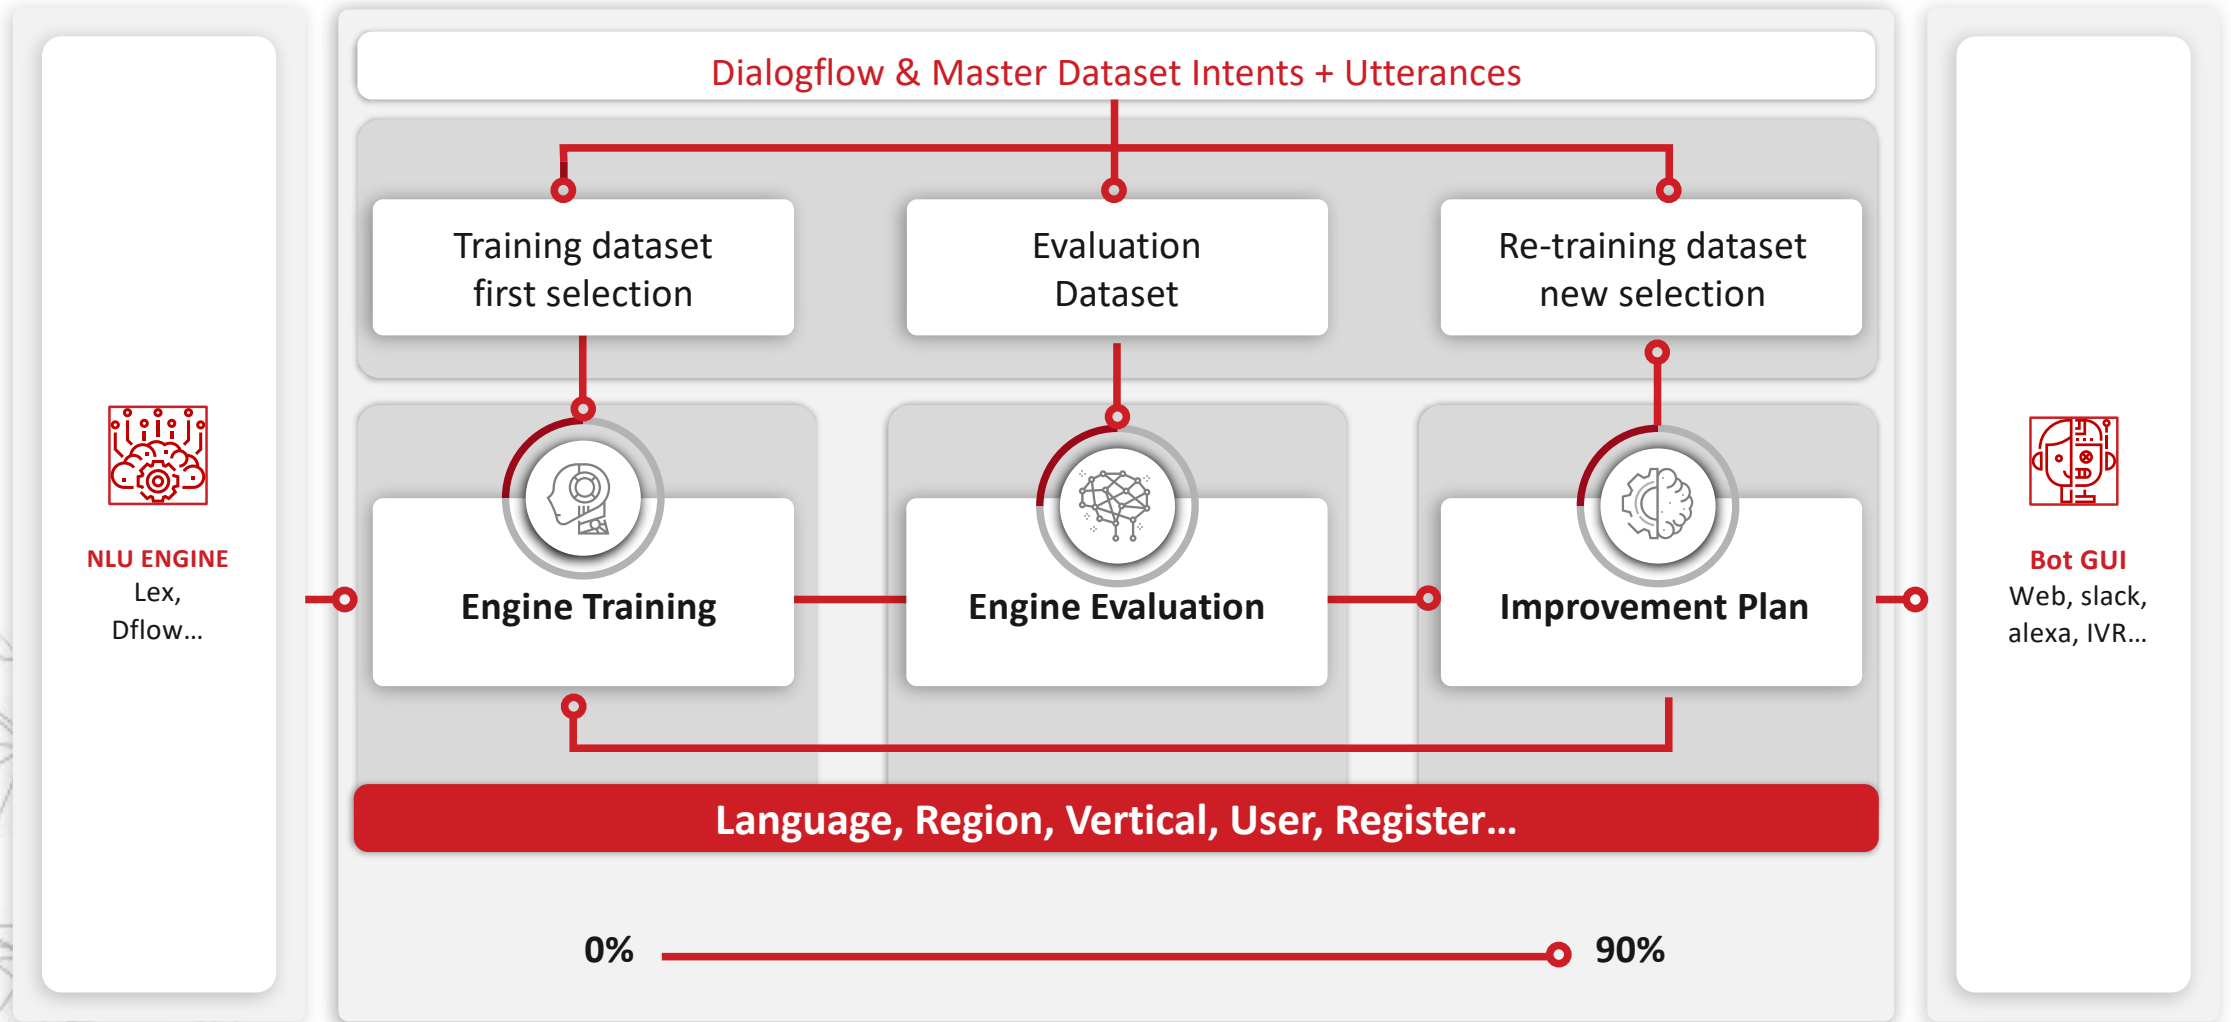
NLU ENGINE
Lex,
Dflow...

Dialogflow & Master Dataset Intents + Utterances

Training dataset first selection

Evaluation Dataset

Re-training dataset new selection

Engine Training

Engine Evaluation

Improvement Plan

Language, Region, Vertical, User, Register...

0%

90%

Bot GUI
Web, slack,
alexa, IVR...